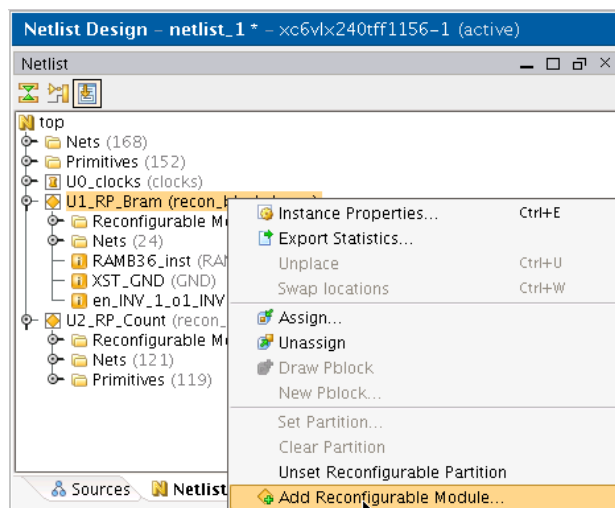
Netlist Design – netlist_1 * – xc6vlx240tff1156-1 (active)

Netlist

top
Nets (168)
Primitives (152)
U0_clocks (clocks)
U1_RP_Bram (recon_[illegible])
Reconfigurable M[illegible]
Nets (24)
RAMB36_inst (RAM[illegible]
XST_GND (GND)
en_INV_1_o1_INV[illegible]
U2_RP_Count (recon_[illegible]
Reconfigurable M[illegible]
Nets (121)
Primitives (119)

Instance Properties... Ctrl+E
Export Statistics...
Unplace Ctrl+U
Swap locations Ctrl+W
Assign...
Unassign
Draw Pblock
New Pblock...
Set Partition...
Clear Partition
Unset Reconfigurable Partition
Add Reconfigurable Module...

Sources
Netlist